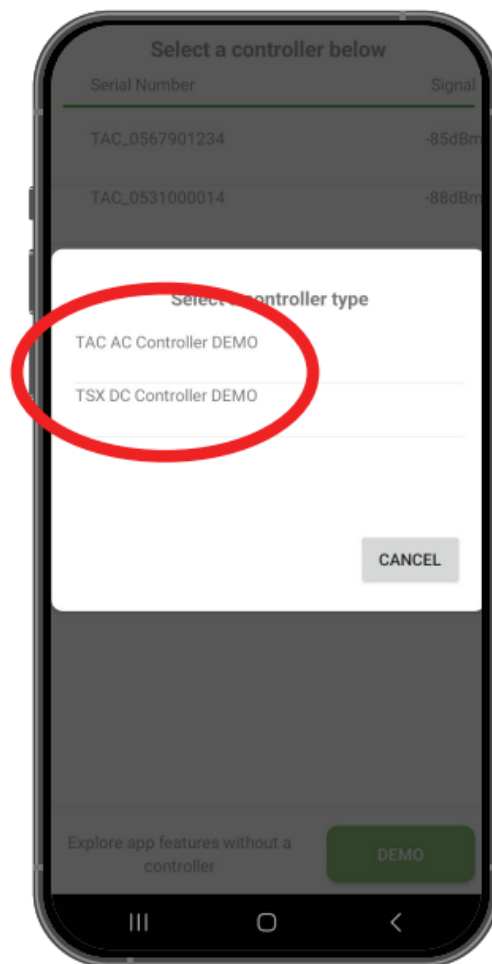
Select a controller below
Serial Number
Signal
TAC_0567901234
-85dBm
TAC_0531000014
-88dBm

Select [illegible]controller type
TAC AC Controller DEMO
TSX DC Controller DEMO
CANCEL

Explore app features without a controller
DEMO